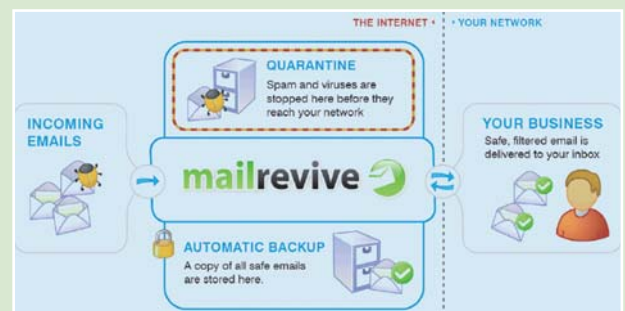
THE INTERNET • • YOUR NETWORK

QUARANTINE
Spam and viruses are stopped here before they reach your network

INCOMING EMAILS

mailrevive

YOUR BUSINESS
Safe, filtered email is delivered to your inbox

AUTOMATIC BACKUP
A copy of all safe emails are stored here.